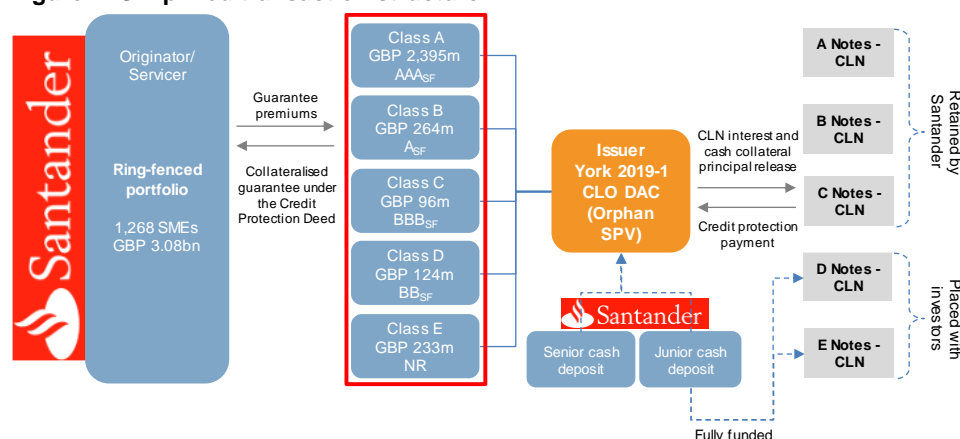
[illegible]

Santander

Originator/ Servicer

Ring-fenced portfolio

1,268 SMEs GBP 3.08bn

Guarantee premiums

Collateralised guarantee under the Credit Protection Deed

Class A GBP 2,395m $AAA_{SF}$

Class B GBP 264m $A_{SF}$

Class C GBP 96m $BBB_{SF}$

Class D GBP 124m $BB_{SF}$

Class E GBP 233m NR

Issuer York 2019-1 CLO DAC (Orphan SPV)

Santander

Senior cash deposit

Junior cash deposit

CLN interest and cash collateral principal release

Credit protection payment

A Notes - CLN

B Notes - CLN

C Notes - CLN

D Notes - CLN

E Notes - CLN

Retained by Santander

Placed with investors

Fully funded